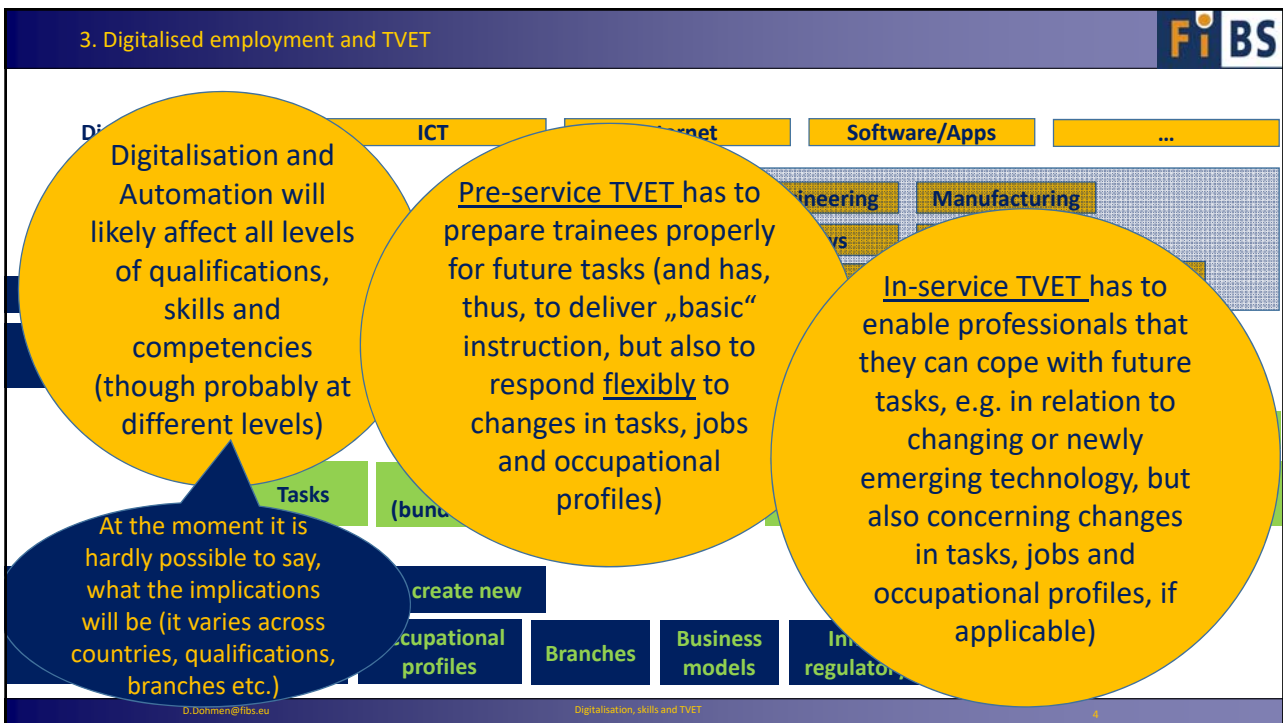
3. Digitalised employment and TVET

FiBS

Di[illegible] ICT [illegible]ernet Software/Apps …

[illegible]ineering Manufacturing

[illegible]vs

Digitalisation and Automation will likely affect all levels of qualifications, skills and competencies (though probably at different levels)

Pre-service TVET has to prepare trainees properly for future tasks (and has, thus, to deliver „basic“ instruction, but also to respond flexibly to changes in tasks, jobs and occupational profiles)

In-service TVET has to enable professionals that they can cope with future tasks, e.g. in relation to changing or newly emerging technology, but also concerning changes in tasks, jobs and occupational profiles, if applicable)

Tasks

(bund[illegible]

At the moment it is hardly possible to say, what the implications will be (it varies across countries, qualifications, branches etc.)

create new

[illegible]cupational profiles

Branches

Business models

In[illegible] regulator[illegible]

D.Dohmen@fibs.eu

Digitalisation, skills and TVET

4